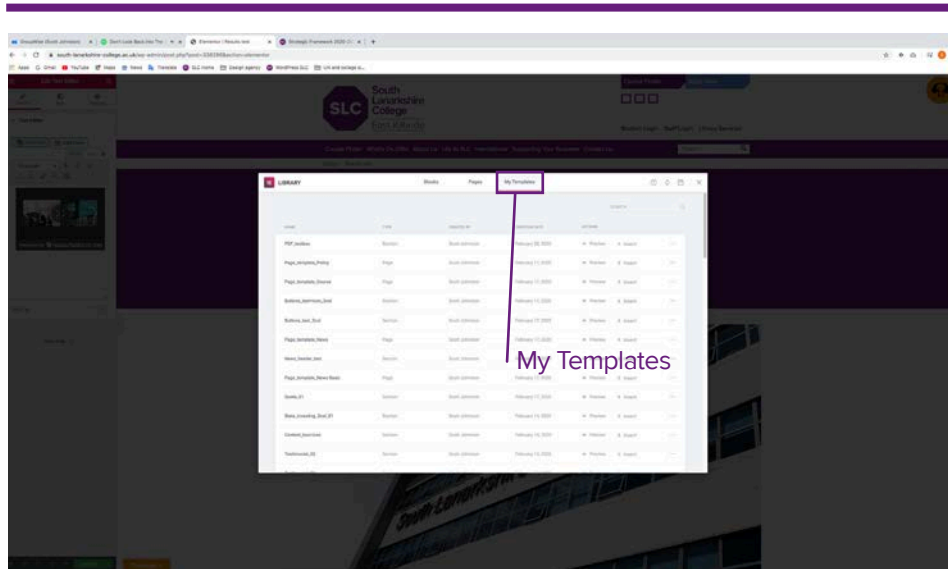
SLC South Lanarkshire College

LIBRARY

Blocks

Pages

My Templates

PDF_buttons

Page_template_Policy

Page_template_Course

Buttons_learninon_Grid

Buttons_text_Grid

Page_template_News

News_header_text

Page_template_News Basic

Quote_01

Blank_Crossing_Grid_01

Content_learninon

Testimonials_03

My Templates